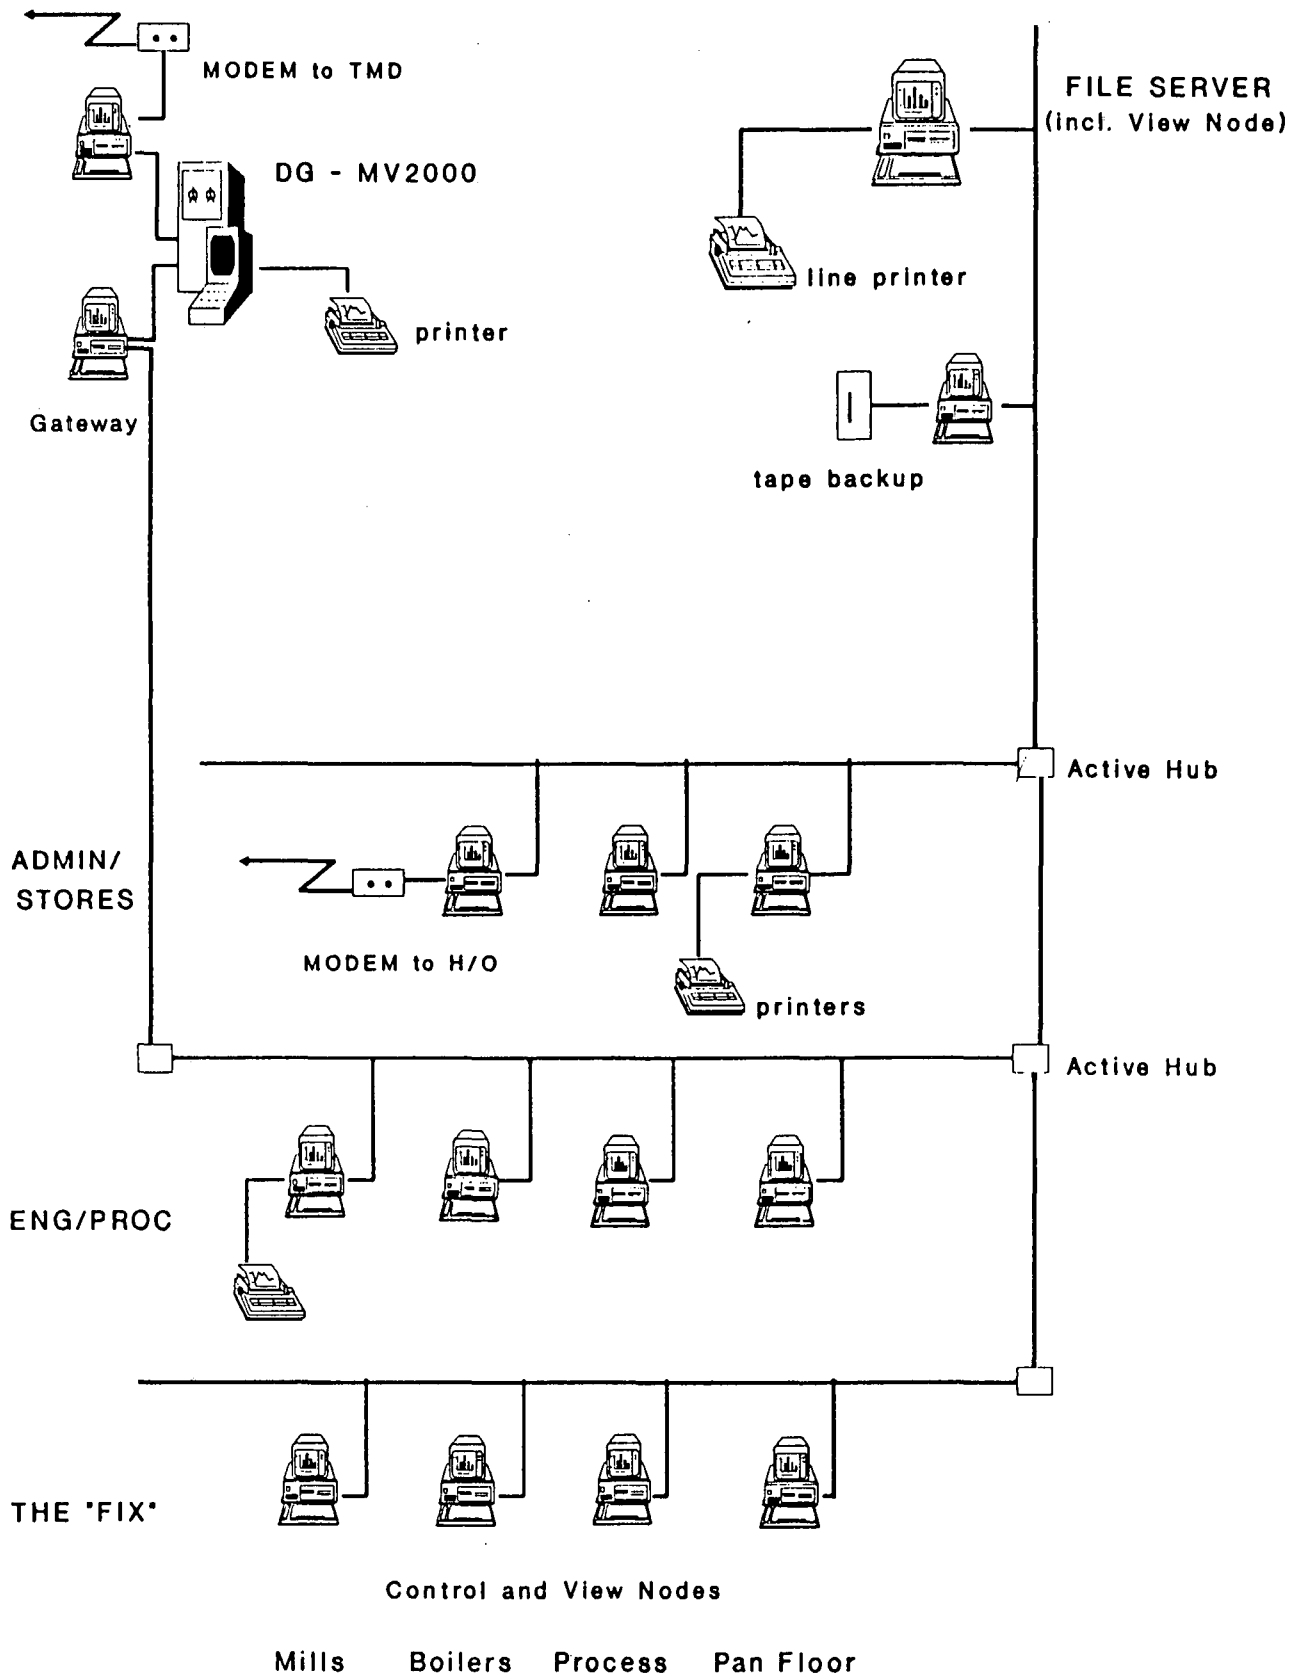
MODEM to TMD

FILE SERVER
(incl. View Node)

DG - MV2000

line printer

printer

Gateway

tape backup

Active Hub

ADMIN/
STORES

MODEM to H/O

printers

Active Hub

ENG/PROC

THE "FIX"

Control and View Nodes

Mills Boilers Process Pan Floor